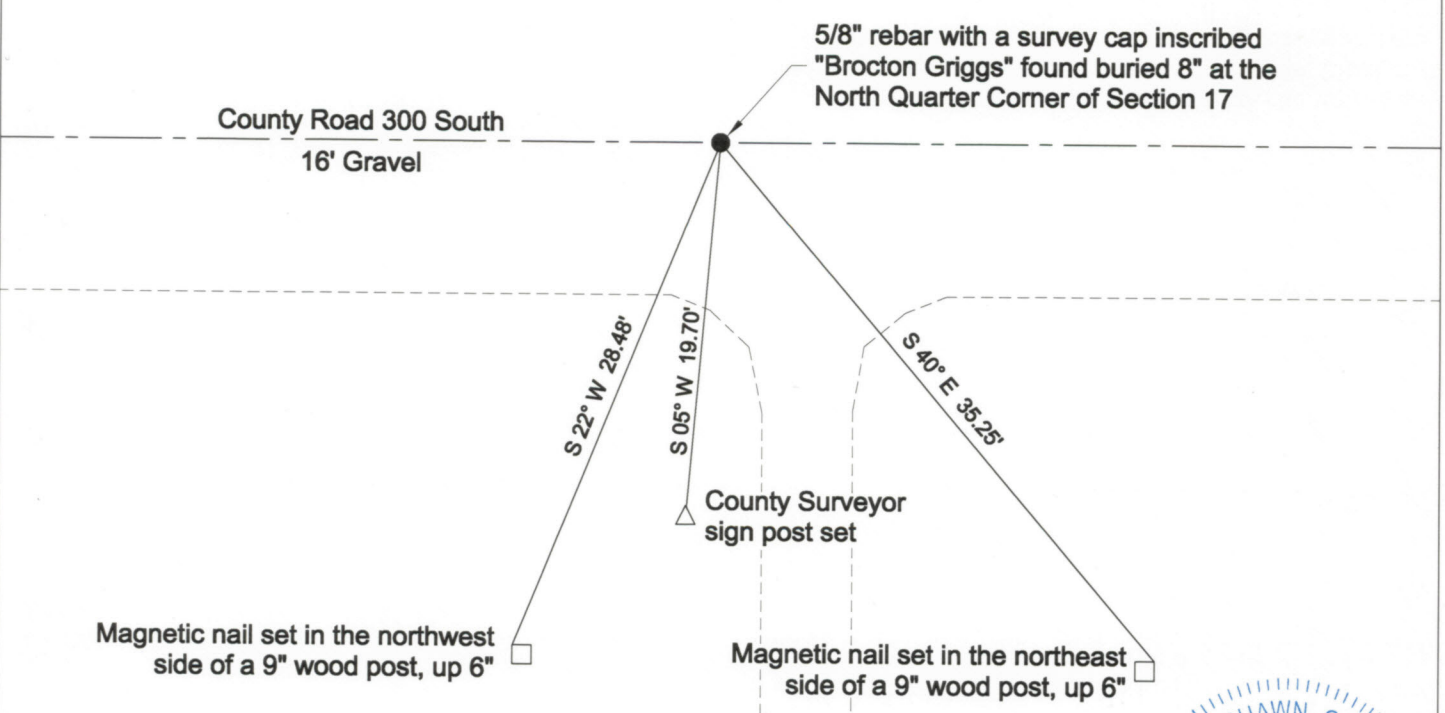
5/8" rebar with a survey cap inscribed "Brocton Griggs" found buried 8" at the North Quarter Corner of Section 17

County Road 300 South

16' Gravel

S 22° W 28.48'

S 05° W 19.70'

S 40° E 35.25'

County Surveyor sign post set

Magnetic nail set in the northwest side of a 9" wood post, up 6"

Magnetic nail set in the northeast side of a 9" wood post, up 6"

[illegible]AWN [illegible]